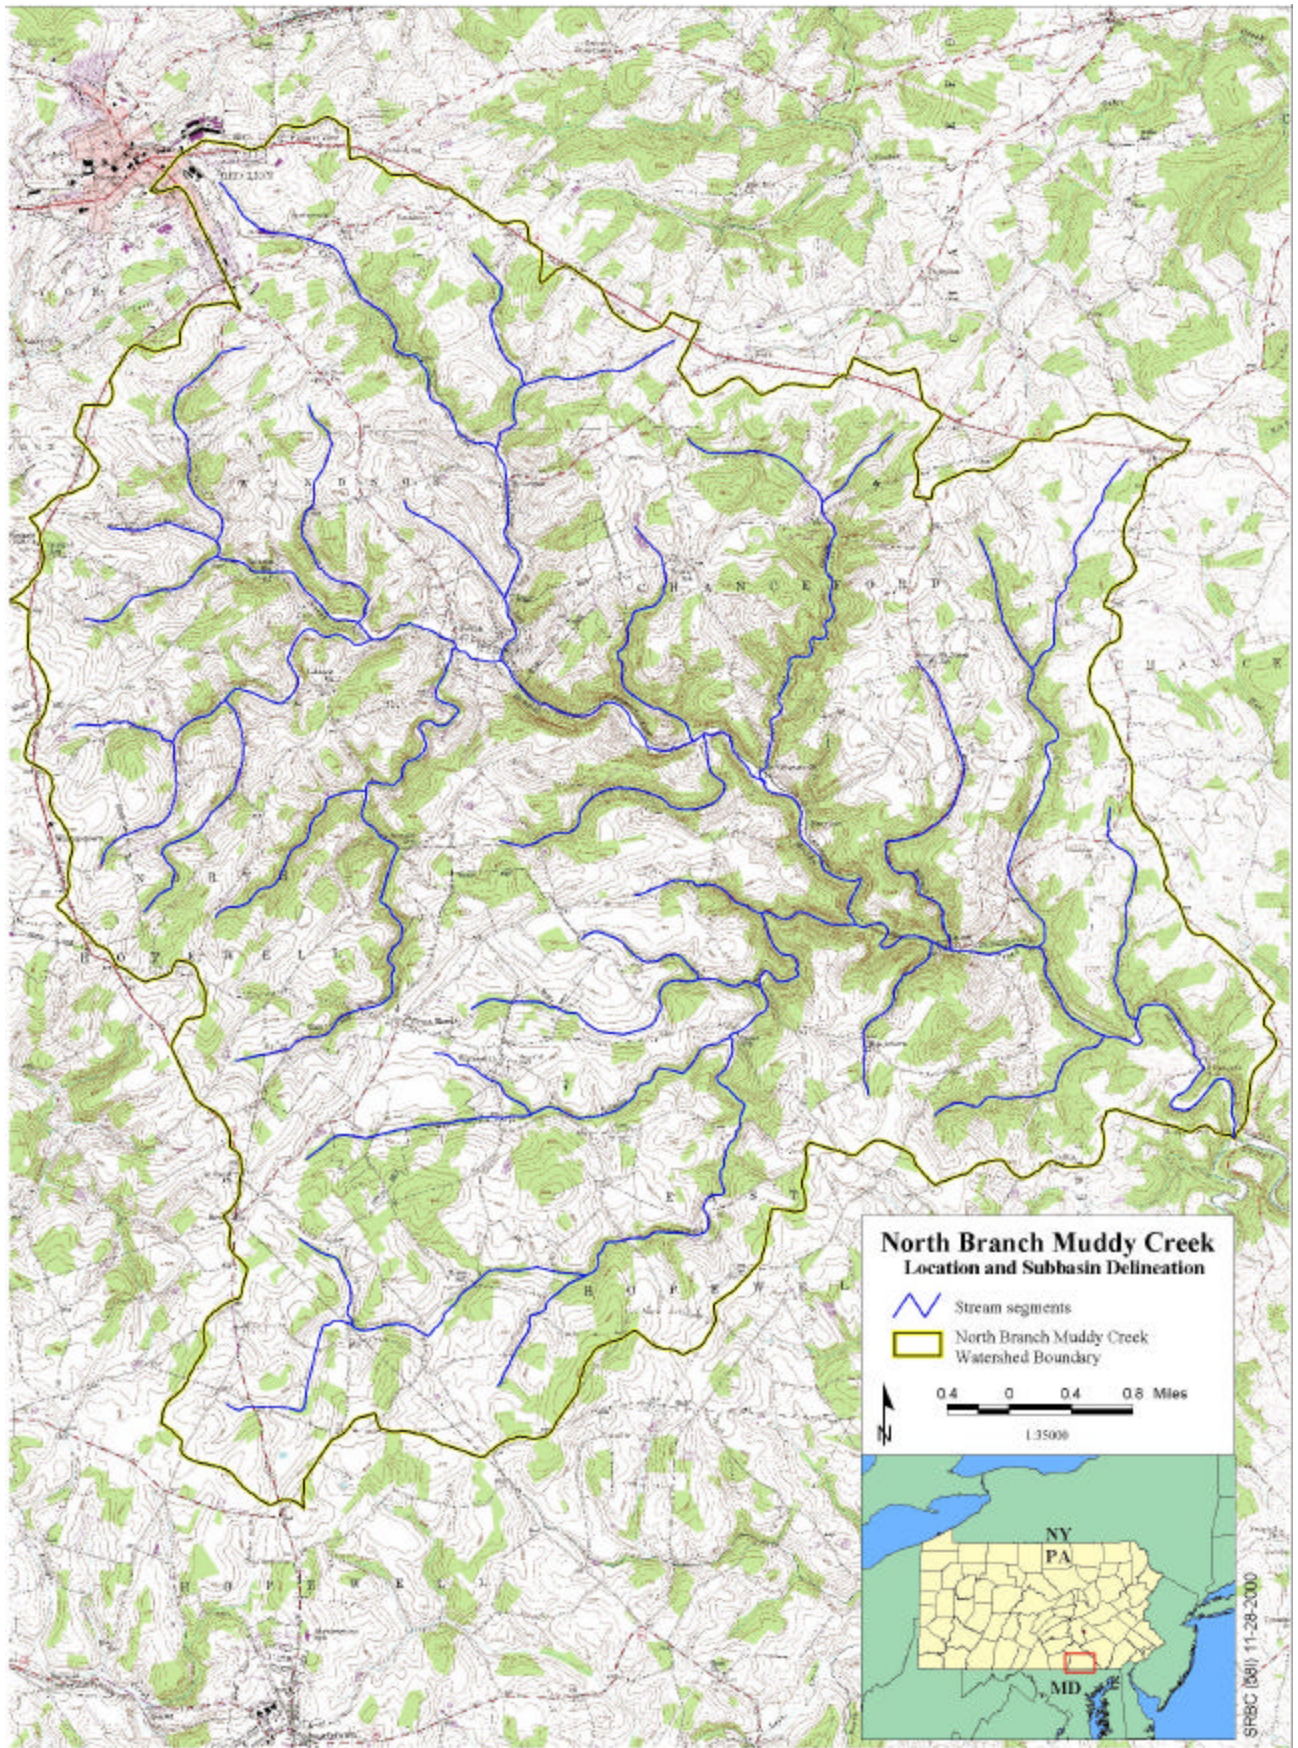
North Branch Muddy Creek
Location and Subbasin Delineation

Stream segments

North Branch Muddy Creek Watershed Boundary

0.4 0 0.4 0.8 Miles

1:35000

N

NY

PA

MD

SRBC (38) 11-28-2000

CHANCEFORD

WINDSOR

HOPEWELL

HOPEWELL